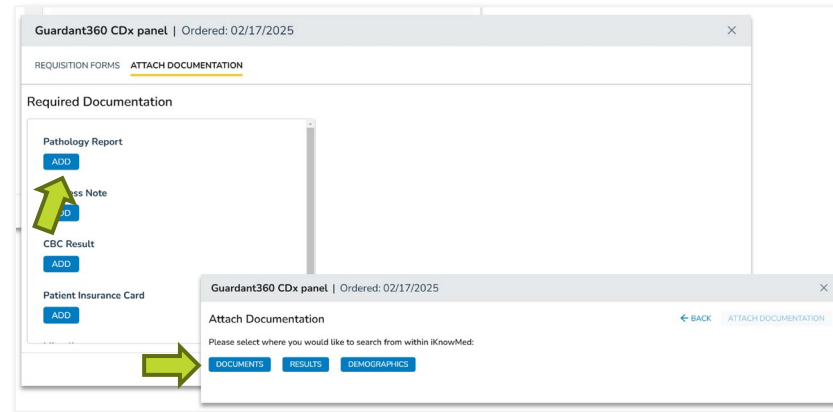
Guardant360 CDx panel | Ordered: 02/17/2025

×

REQUISITION FORMS ATTACH DOCUMENTATION

Required Documentation

Pathology Report

ADD

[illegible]ess Note

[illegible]D

CBC Result

ADD

Patient Insurance Card

ADD

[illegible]

Guardant360 CDx panel | Ordered: 02/17/2025

×

Attach Documentation

← BACK ATTACH DOCUMENTATION

Please select where you would like to search from within iKnowMed:

DOCUMENTS RESULTS DEMOGRAPHICS